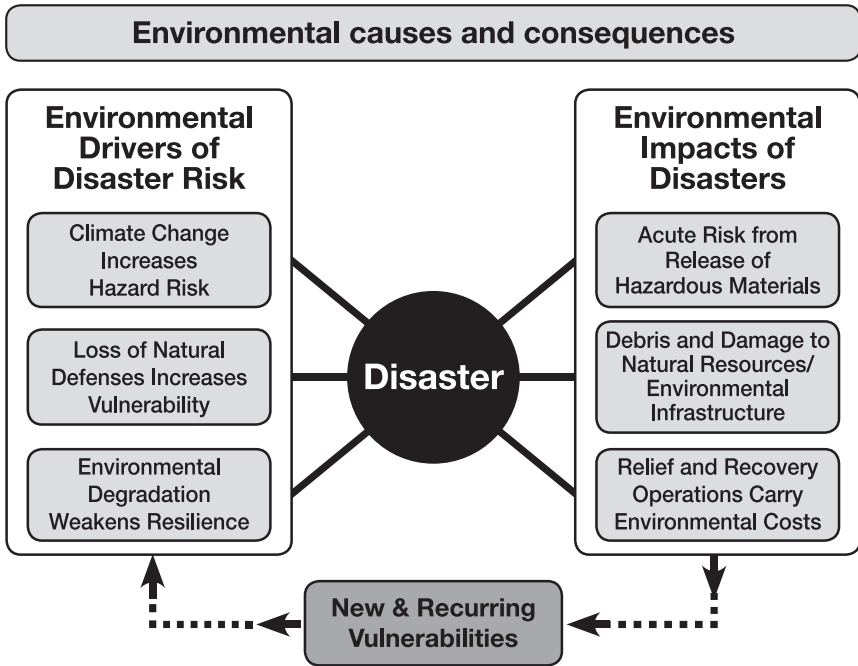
Environmental causes and consequences

Environmental Drivers of Disaster Risk

Climate Change Increases Hazard Risk

Loss of Natural Defenses Increases Vulnerability

Environmental Degradation Weakens Resilience

Disaster

Environmental Impacts of Disasters

Acute Risk from Release of Hazardous Materials

Debris and Damage to Natural Resources/ Environmental Infrastructure

Relief and Recovery Operations Carry Environmental Costs

New & Recurring Vulnerabilities